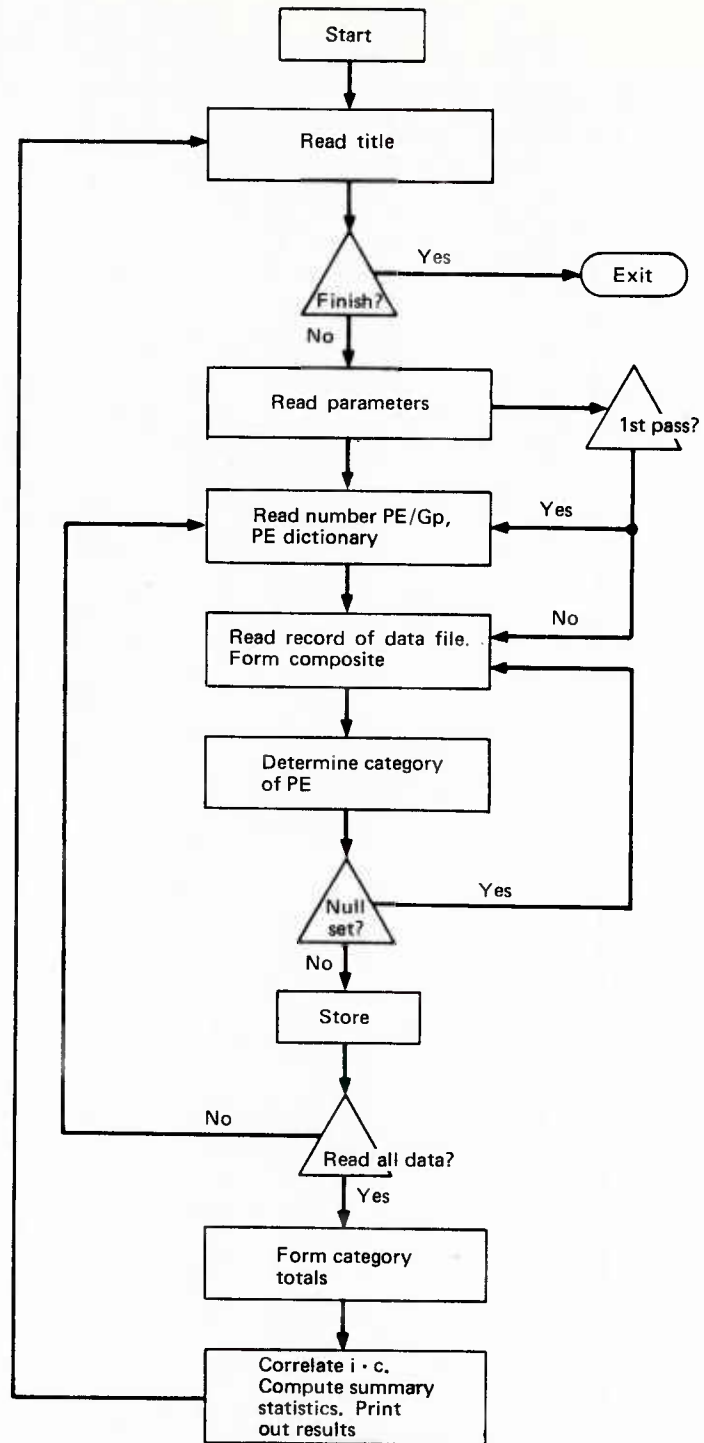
Start

Read title

Finish?

Yes

Exit

No

Read parameters

1st pass?

Yes

Read number PE/Gp, PE dictionary

No

Read record of data file. Form composite

Determine category of PE

Null set?

Yes

No

Store

No

Read all data?

Yes

Form category totals

Correlate i · c. Compute summary statistics. Print out results